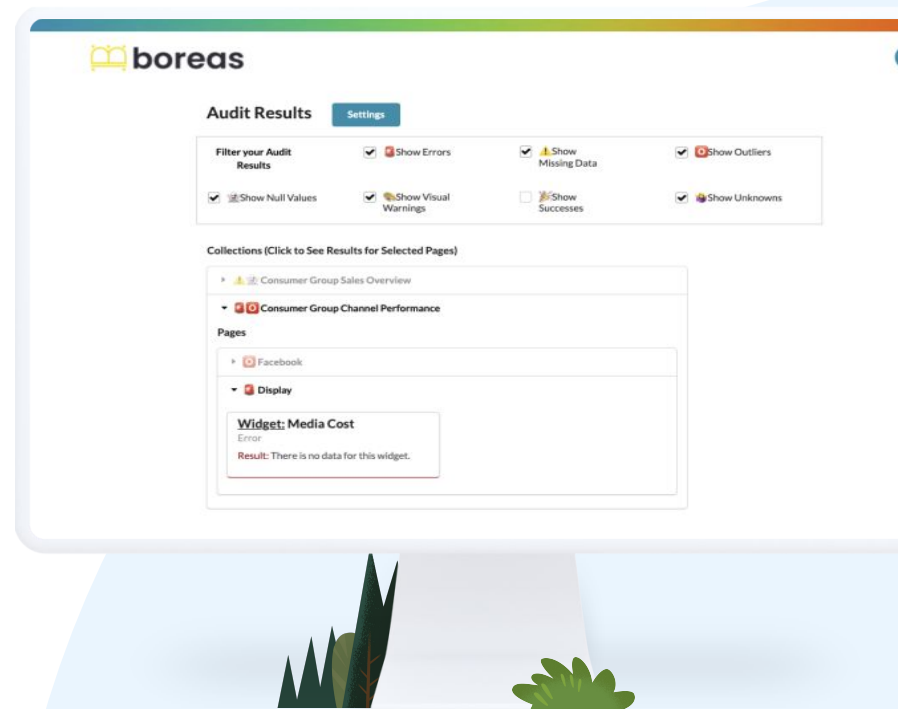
boreas

Audit Results

Settings

Filter your Audit Results

Show Errors

Show Missing Data

Show Outliers

Show Null Values

Show Visual Warnings

Show Successes

Show Unknowns

Collections (Click to See Results for Selected Pages)

Consumer Group Sales Overview

Consumer Group Channel Performance

Pages

Facebook

Display

Widget: Media Cost

Error

Result: There is no data for this widget.